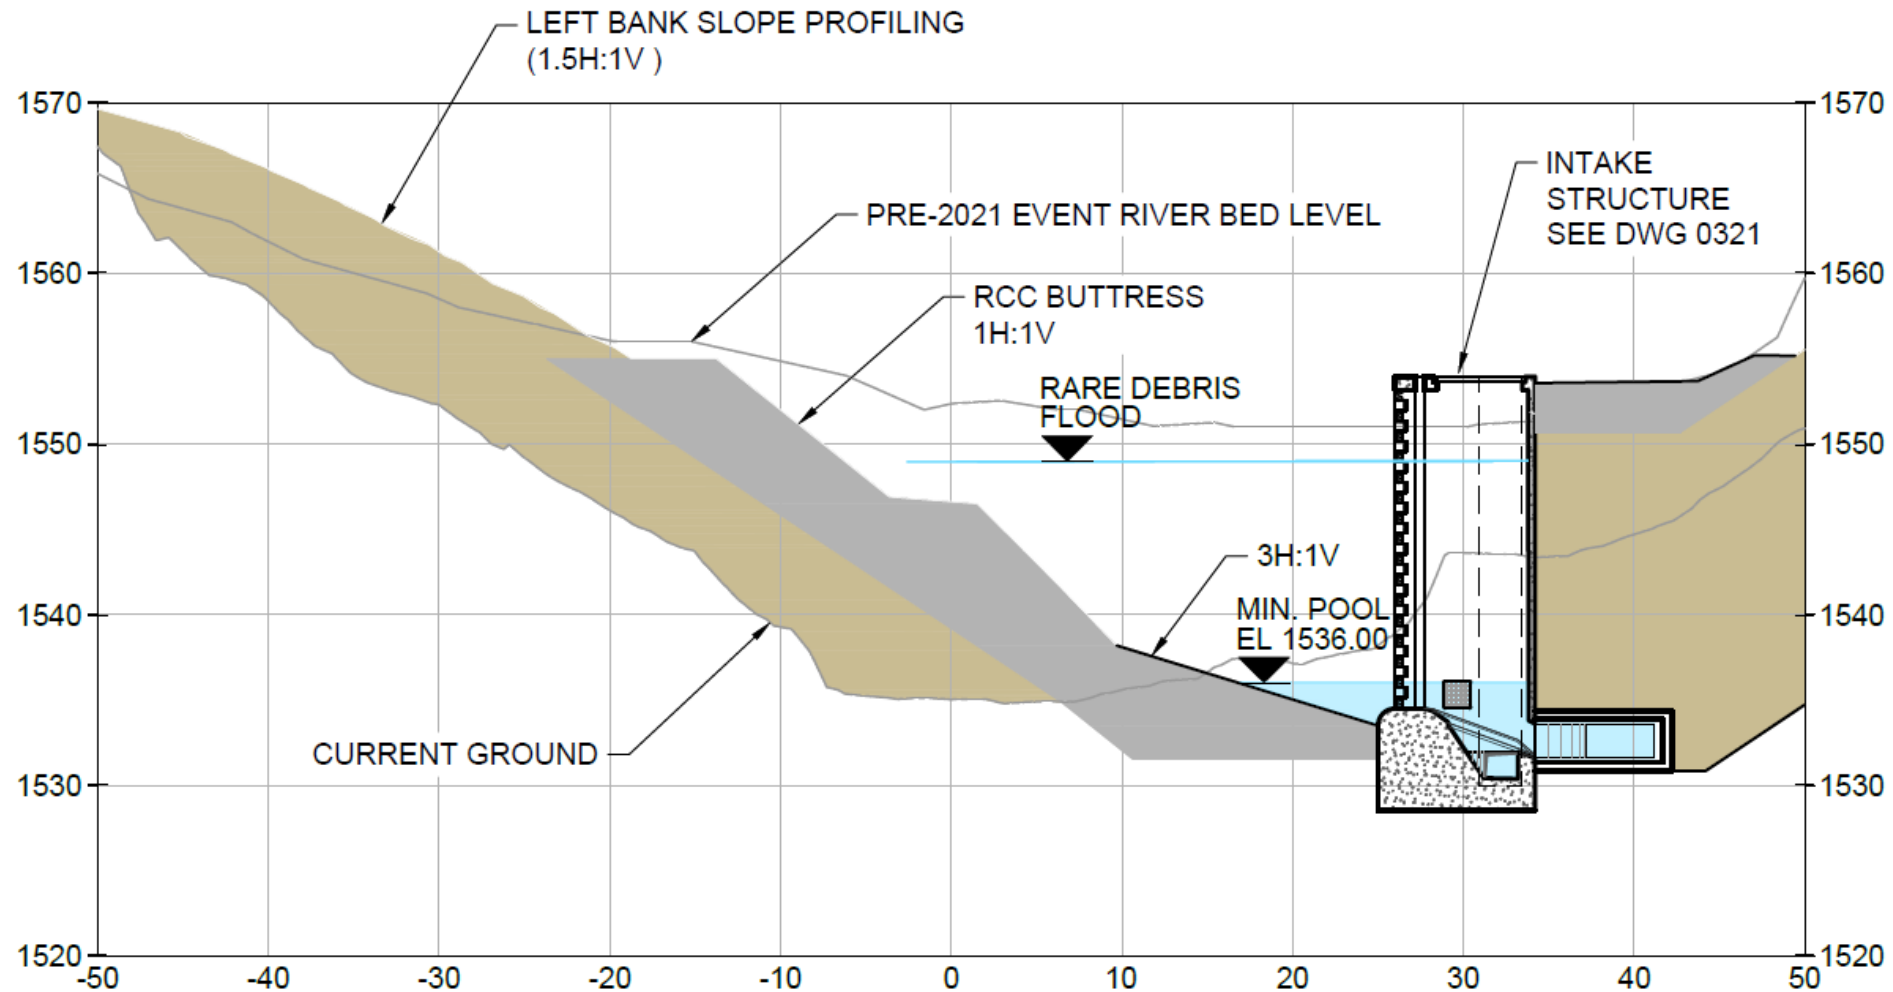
LEFT BANK SLOPE PROFILING
(1.5H:1V )

1570
1560
1550
1540
1530
1520

1570
1560
1550
1540
1530
1520

PRE-2021 EVENT RIVER BED LEVEL

INTAKE STRUCTURE SEE DWG 0321

RCC BUTTRESS
1H:1V

RARE DEBRIS FLOOD

3H:1V

MIN. POOL
EL 1536.00

CURRENT GROUND

-50 -40 -30 -20 -10 0 10 20 30 40 50